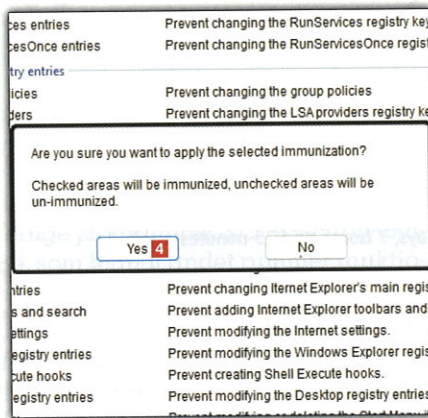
ces entries | Prevent changing the RunServices registry key
cesOnce entries | Prevent changing the RunServicesOnce regist
try entries
icies | Prevent changing the group policies
ders | Prevent changing the LSA providers registry ke

Are you sure you want to apply the selected immunization?

Checked areas will be immunized, unchecked areas will be un-immunized.

Yes 4
No

ntries | Prevent changing Iternet Explorer's main regis
s and search | Prevent adding Internet Explorer toolbars and
ettings | Prevent modifying the Internet settings.
egistry entries | Prevent modifying the Windows Explorer regis
cute hooks | Prevent creating Shell Execute hooks.
egistry entries | Prevent modifying the Desktop registry entries
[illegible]